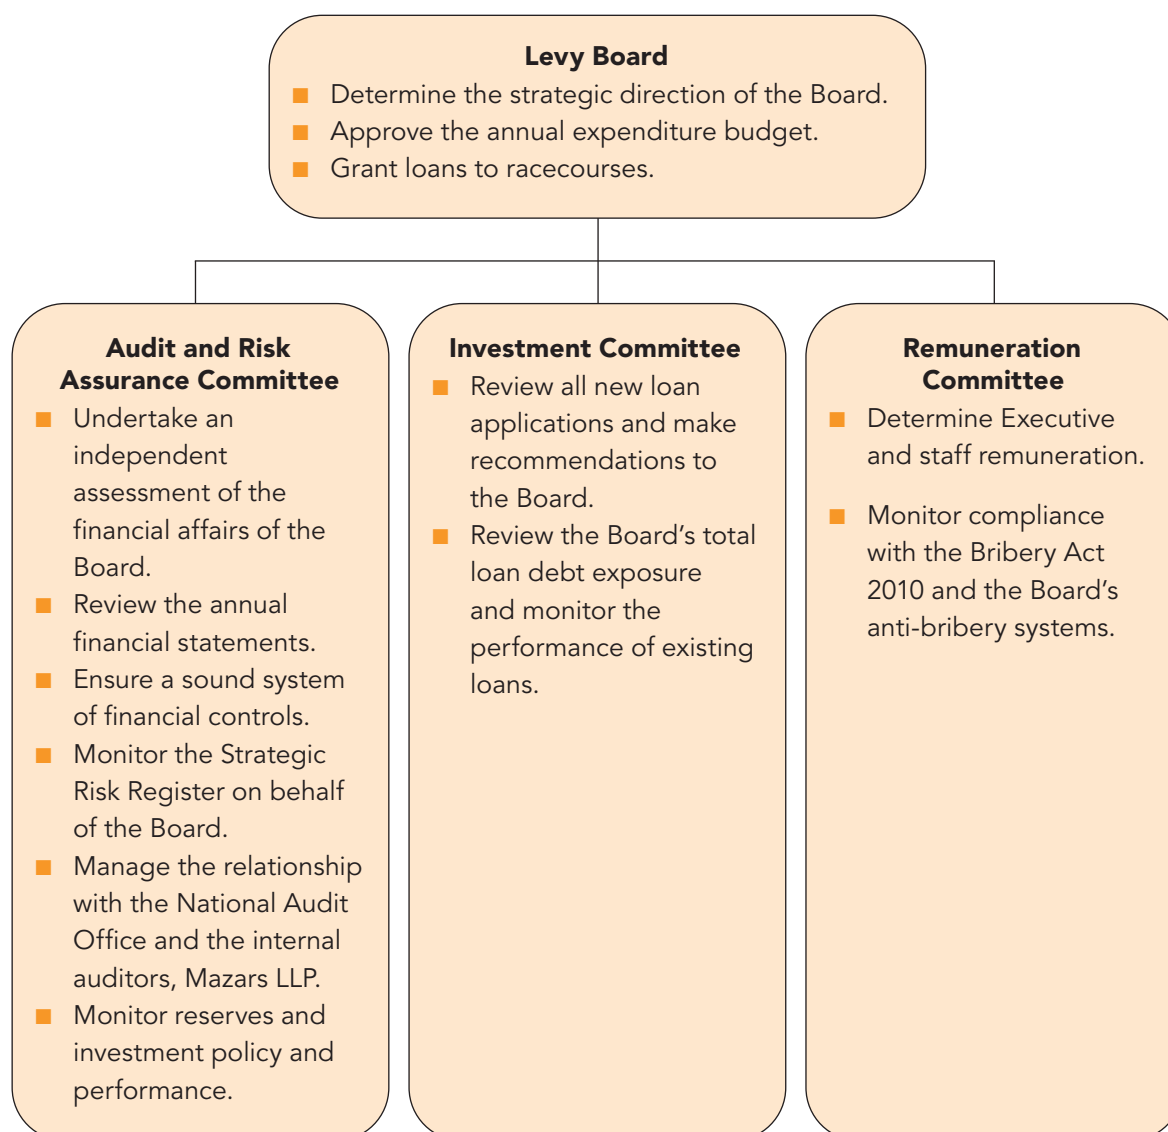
**Levy Board**
- Determine the strategic direction of the Board.
- Approve the annual expenditure budget.
- Grant loans to racecourses.

**Audit and Risk Assurance Committee**
- Undertake an independent assessment of the financial affairs of the Board.
- Review the annual financial statements.
- Ensure a sound system of financial controls.
- Monitor the Strategic Risk Register on behalf of the Board.
- Manage the relationship with the National Audit Office and the internal auditors, Mazars LLP.
- Monitor reserves and investment policy and performance.

**Investment Committee**
- Review all new loan applications and make recommendations to the Board.
- Review the Board's total loan debt exposure and monitor the performance of existing loans.

**Remuneration Committee**
- Determine Executive and staff remuneration.
- Monitor compliance with the Bribery Act 2010 and the Board's anti-bribery systems.